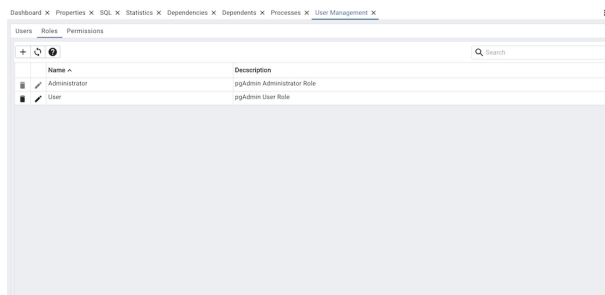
Dashboard × Properties × SQL × Statistics × Dependencies × Dependents × Processes × User Management ×

Users Roles Permissions

Search

| | Name ^ | Decscription |
|---|---|---|
| | Administrator | pgAdmin Administrator Role |
| | User | pgAdmin User Role |